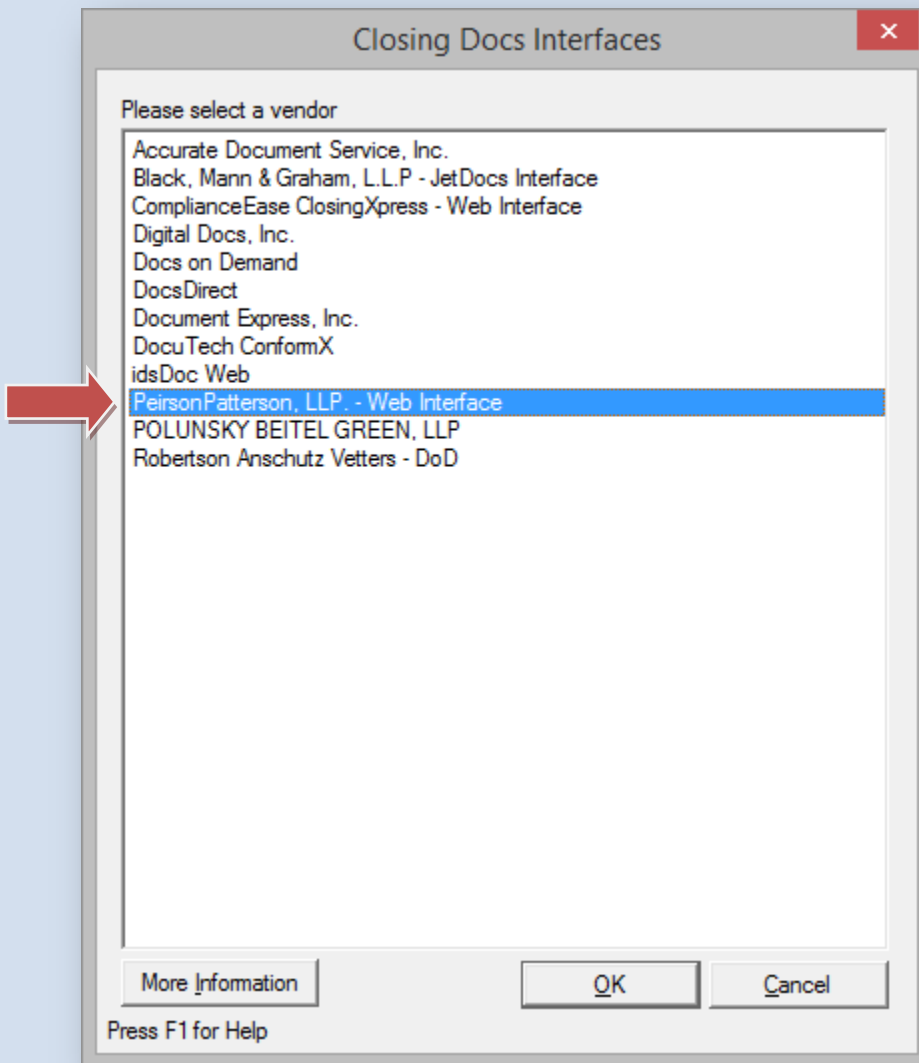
Closing Docs Interfaces

Please select a vendor

Accurate Document Service, Inc.
Black, Mann & Graham, L.L.P - JetDocs Interface
ComplianceEase ClosingXpress - Web Interface
Digital Docs, Inc.
Docs on Demand
DocsDirect
Document Express, Inc.
DocuTech ConformX
idsDoc Web
PeirsonPatterson, LLP. - Web Interface
POLUNSKY BEITEL GREEN, LLP
Robertson Anschutz Vetters - DoD

More Information
OK
Cancel

Press F1 for Help